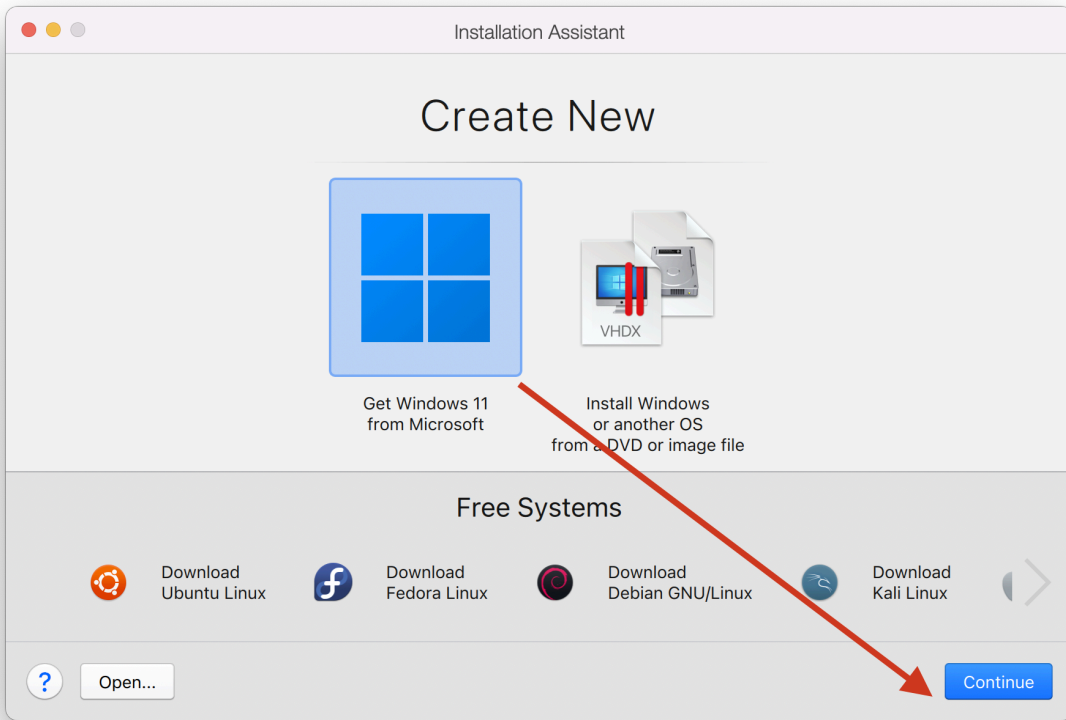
Installation Assistant

Create New

VHDX

Get Windows 11 from Microsoft

Install Windows or another OS from a DVD or image file

Free Systems

Download Ubuntu Linux

Download Fedora Linux

Download Debian GNU/Linux

Download Kali Linux

?

Open...

Continue